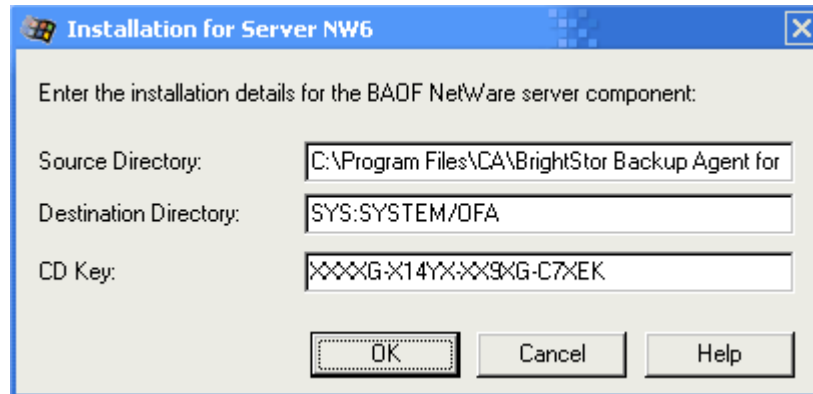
Installation for Server NW6

Enter the installation details for the BAOF NetWare server component:

Source Directory: C:\Program Files\CA\BrightStor Backup Agent for

Destination Directory: SYS:SYSTEM/OFA

CD Key: XXXXG-X14YX-XX9XG-C7XEK

OK

Cancel

Help